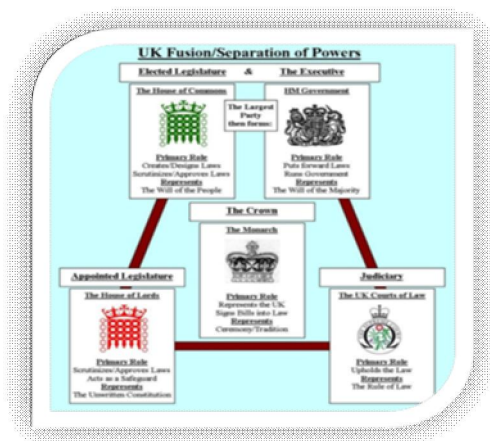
UK Fusion/Separation of Powers

Elected Legislature & The Executive

The House of Commons

Primary Role
Creates/Designs Laws
Scrutinizes/Approves Laws
Represents
The Will of the People

The Largest Party then forms:

HM Government

Primary Role
Puts forward Laws
Runs Government
Represents
The Will of the Majority

The Crown

The Monarch

Primary Role
Represents the UK
Signs Bills into Law
Represents
Ceremony/Tradition

Appointed Legislature

The House of Lords

Primary Role
Scrutinizes/Approves Laws
Acts as a Safeguard
Represents
The Unwritten Constitution

Judiciary

The UK Courts of Law

Primary Role
Upholds the Law
Represents
The Rule of Law